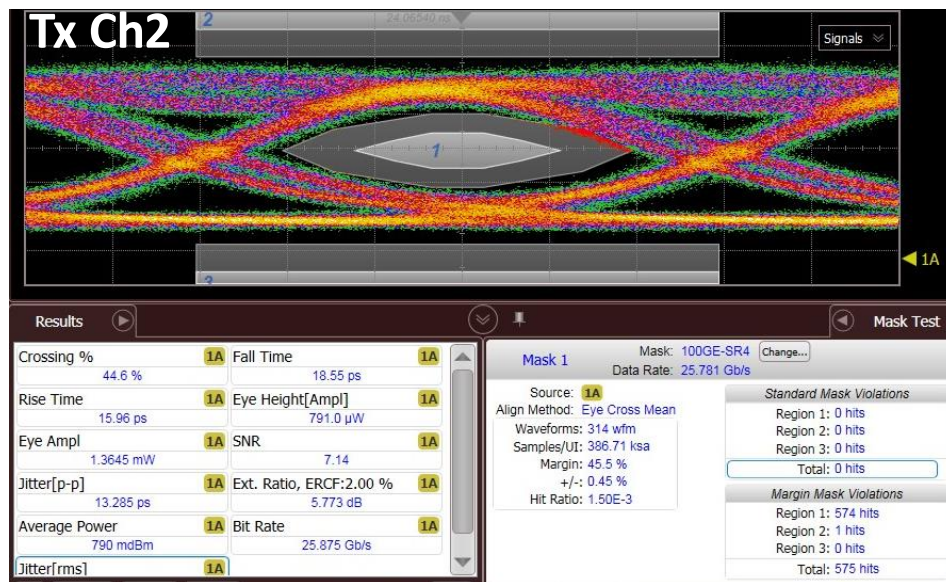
Tx Ch2

2

24.06540 ns

Signals

1

3

1A

Results

Mask Test

| | | | |
|---|---|---|---|
| Crossing % | 1A | Fall Time | 1A |
| 44.6 % | | 18.55 ps | |
| Rise Time | 1A | Eye Height[Ampl] | 1A |
| 15.96 ps | | 791.0 µW | |
| Eye Ampl | 1A | SNR | 1A |
| 1.3645 mW | | 7.14 | |
| Jitter[p-p] | 1A | Ext. Ratio, ERCF:2.00 % | 1A |
| 13.285 ps | | 5.773 dB | |
| Average Power | 1A | Bit Rate | 1A |
| 790 mdBm | | 25.875 Gb/s | |
| Jitter[rms] | 1A | | |

Mask 1

Mask: 100GE-SR4 Change...

Data Rate: 25.781 Gb/s

Source: 1A
Align Method: Eye Cross Mean
Waveforms: 314 wfm
Samples/UI: 386.71 ksa
Margin: 45.5 %
+/-: 0.45 %
Hit Ratio: 1.50E-3

Standard Mask Violations
Region 1: 0 hits
Region 2: 0 hits
Region 3: 0 hits
Total: 0 hits

Margin Mask Violations
Region 1: 574 hits
Region 2: 1 hits
Region 3: 0 hits
Total: 575 hits